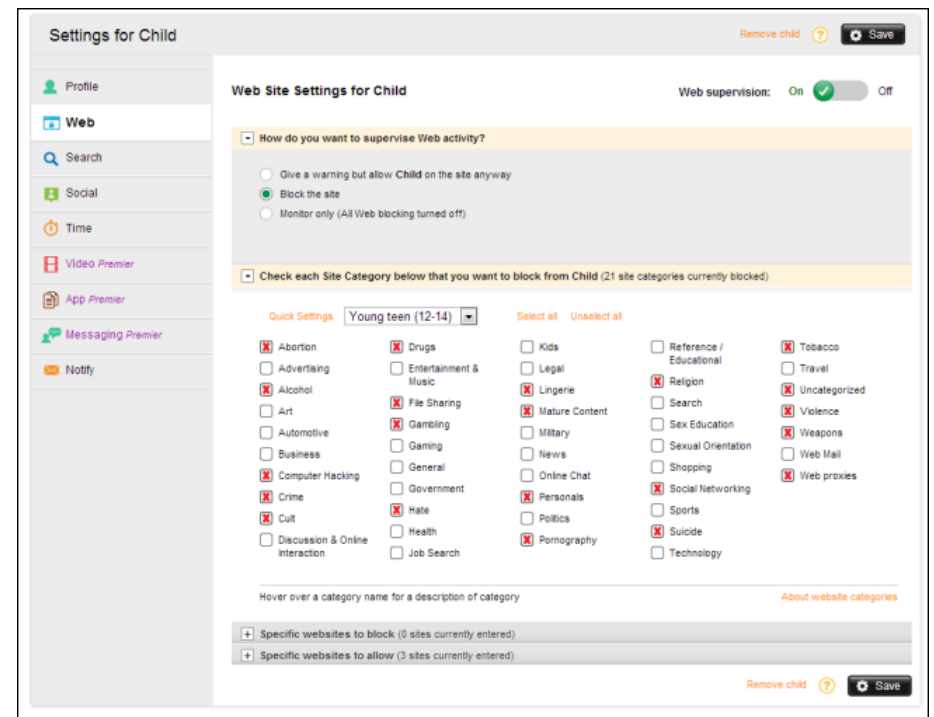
Settings for Child

Remove child ? Save

Profile
Web
Search
Social
Time
Video Premier
App Premier
Messaging Premier
Notify

Web Site Settings for Child

Web supervision: On Off

- How do you want to supervise Web activity?

Give a warning but allow Child on the site anyway
Block the site
Monitor only (All Web blocking turned off)

- Check each Site Category below that you want to block from Child (21 site categories currently blocked)

Quick Settings Young teen (12-14) Select all Unselect all

Abortion
Advertising
Alcohol
Art
Automotive
Business
Computer Hacking
Crime
Cult
Discussion & Online Interaction

Drugs
Entertainment & Music
File Sharing
Gambling
Gaming
General
Government
Hate
Health
Job Search

Kids
Legal
Lingerie
Mature Content
Military
News
Online Chat
Personals
Politics
Pornography

Reference / Educational
Religion
Search
Sex Education
Sexual Orientation
Shopping
Social Networking
Sports
Suicide
Technology

Tobacco
Travel
Uncategorized
Violence
Weapons
Web Mail
Web proxies

Hover over a category name for a description of category

About website categories

+ Specific websites to block (0 sites currently entered)
+ Specific websites to allow (3 sites currently entered)

Remove child ? Save